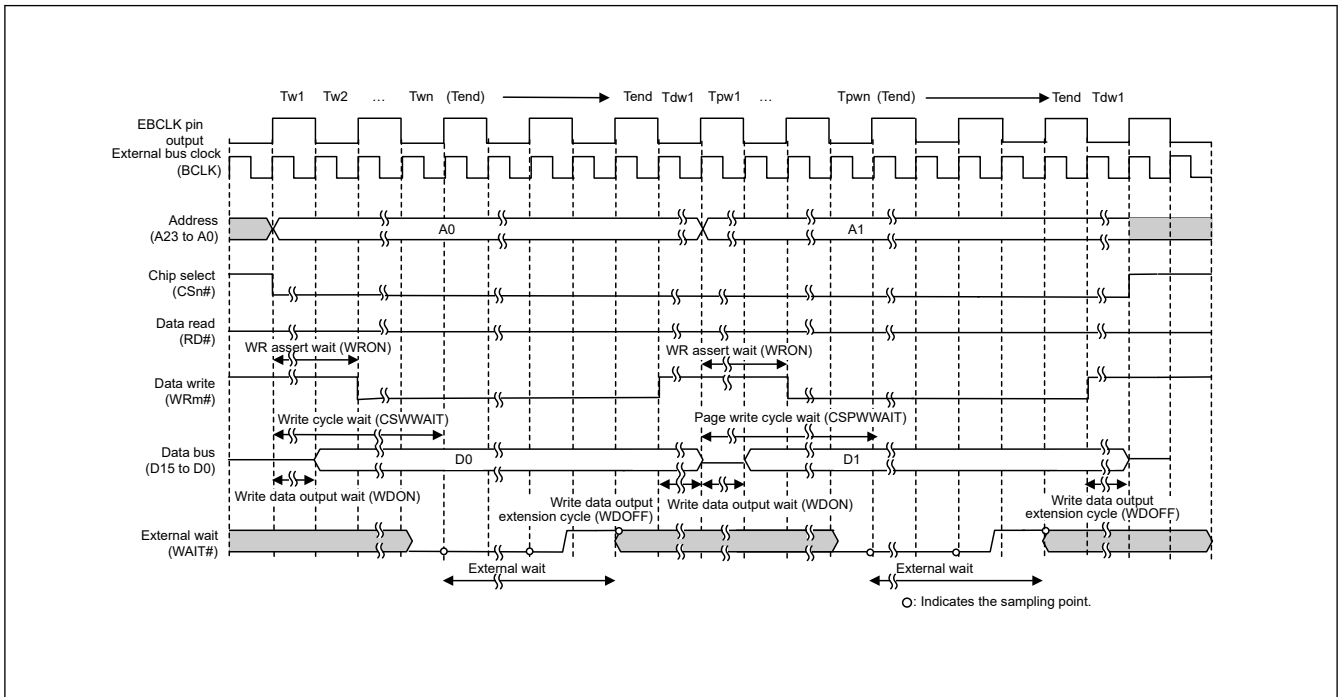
Tw1 Tw2 … Twn (Tend) Tend Tdw1 Tpw1 … Tpwn (Tend) Tend Tdw1

EBCLK pin output

External bus clock (BCLK)

Address (A23 to A0)

A0

A1

Chip select (CSn#)

Data read (RD#)

WR assert wait (WRON)

WR assert wait (WRON)

Data write (WRm#)

Write cycle wait (CSWWAIT)

Page write cycle wait (CSPWWAIT)

Data bus (D15 to D0)

D0

D1

Write data output wait (WDON)

Write data output extension cycle (WDOFF)

Write data output wait (WDON)

Write data output extension cycle (WDOFF)

External wait (WAIT#)

External wait

External wait

○: Indicates the sampling point.